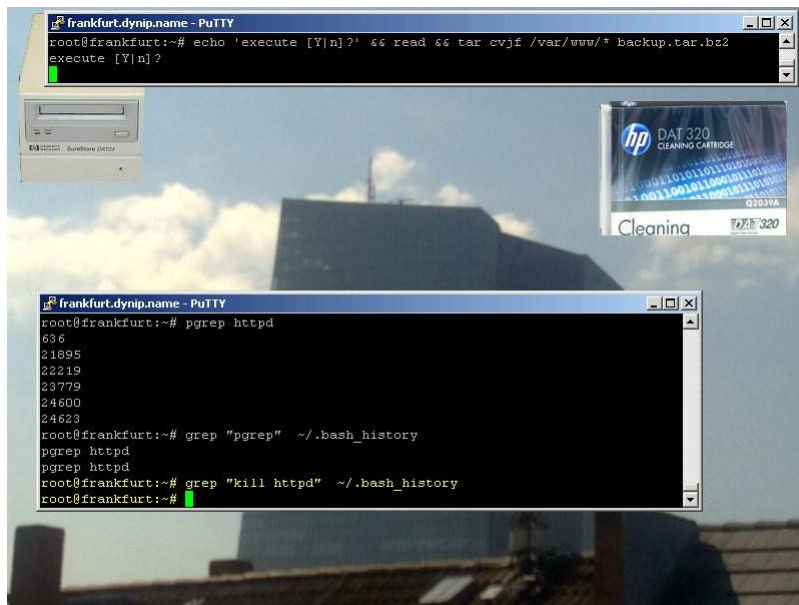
frankfurt.dynip.name - PuTTY

root@frankfurt:~# echo 'execute [Y|n]?' && read && tar cvjf /var/www/* backup.tar.bz2
execute [Y|n]?

SureStore DAT24

DAT 320
CLEANING CARTRIDGE
Q2039A
Cleaning
DAT 320

frankfurt.dynip.name - PuTTY

root@frankfurt:~# pgrep httpd
636
21895
22219
23779
24600
24623
root@frankfurt:~# grep "pgrep" ~/.bash_history
pgrep httpd
pgrep httpd
root@frankfurt:~# grep "kill httpd" ~/.bash_history
root@frankfurt:~#